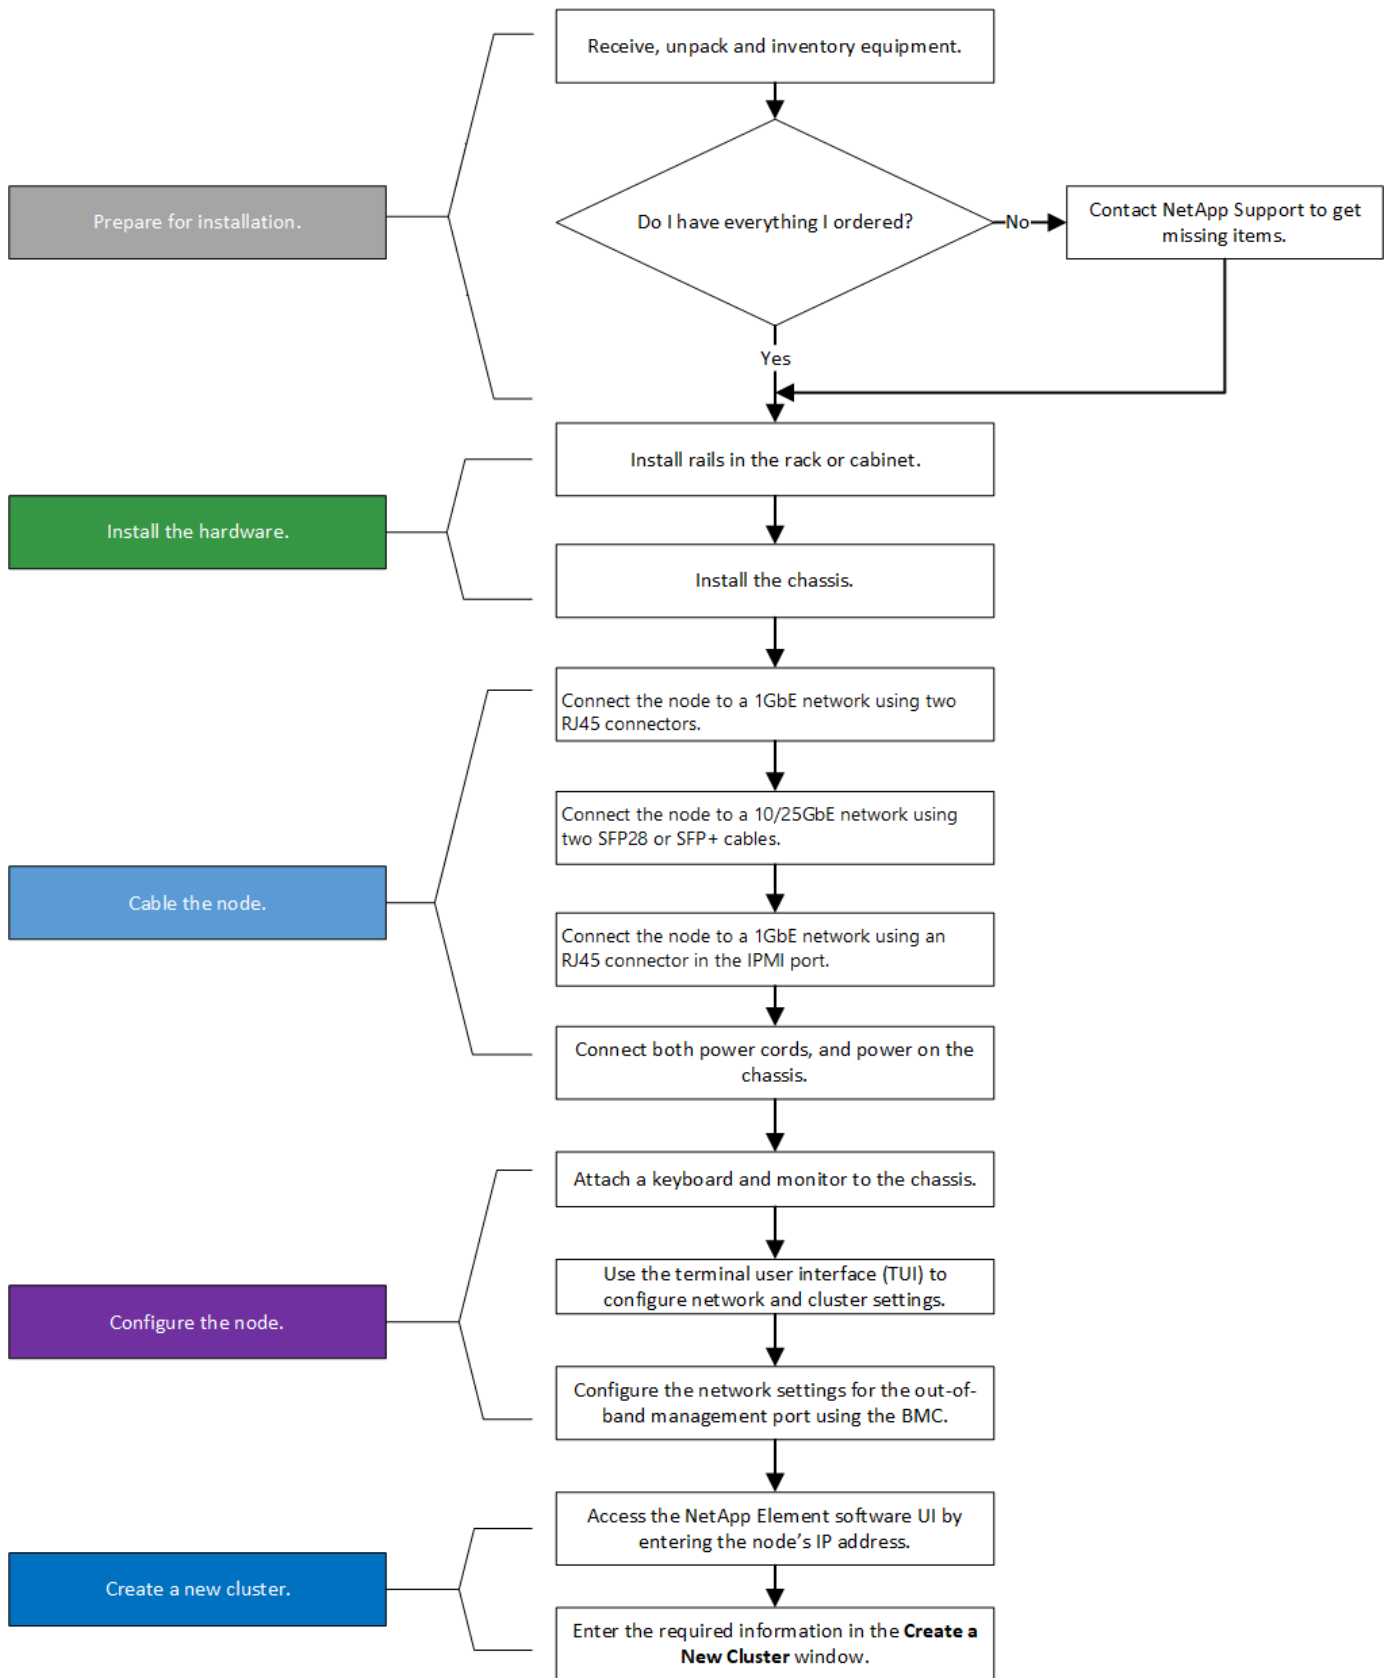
Prepare for installation.

Receive, unpack and inventory equipment.

Do I have everything I ordered?

No

Contact NetApp Support to get missing items.

Yes

Install the hardware.

Install rails in the rack or cabinet.

Install the chassis.

Cable the node.

Connect the node to a 1GbE network using two RJ45 connectors.

Connect the node to a 10/25GbE network using two SFP28 or SFP+ cables.

Connect the node to a 1GbE network using an RJ45 connector in the IPMI port.

Connect both power cords, and power on the chassis.

Configure the node.

Attach a keyboard and monitor to the chassis.

Use the terminal user interface (TUI) to configure network and cluster settings.

Configure the network settings for the out-of-band management port using the BMC.

Create a new cluster.

Access the NetApp Element software UI by entering the node's IP address.

Enter the required information in the **Create a New Cluster** window.